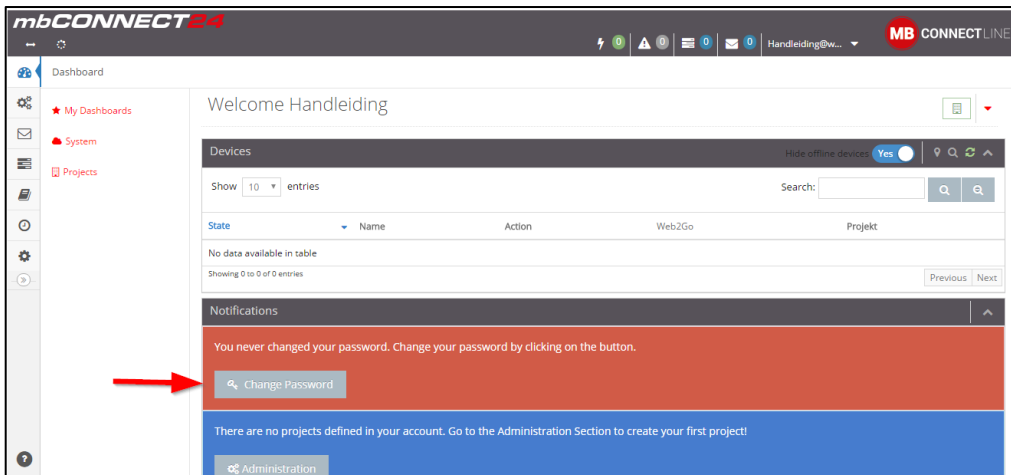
mbCONNECT24

0 0 0 0 Handleiding@w...

MB CONNECTLINE

Dashboard

My Dashboards

System

Projects

Welcome Handleiding

Devices

Hide offline devices Yes

Show 10 entries

Search:

| State | Name | Action | Web2Go | Projekt |
|---|---|---|---|---|
| No data available in table | | | | |

Showing 0 to 0 of 0 entries

Previous Next

Notifications

You never changed your password. Change your password by clicking on the button.

Change Password

There are no projects defined in your account. Go to the Administration Section to create your first project!

Administration

?